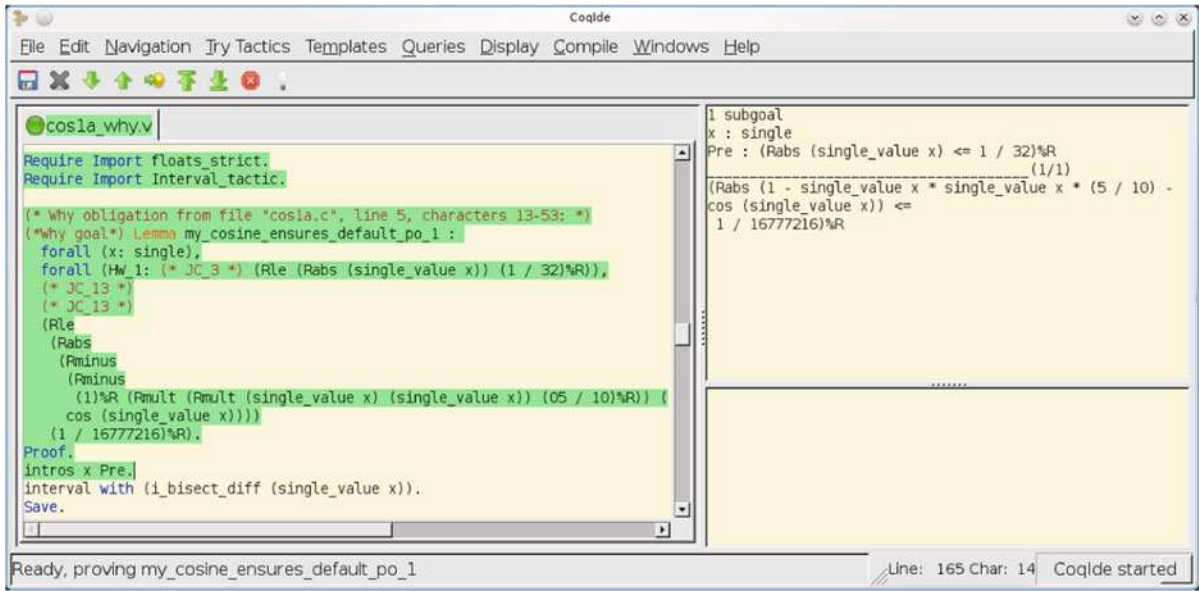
CoqIde

File Edit Navigation Try Tactics Templates Queries Display Compile Windows Help

cos1a_why.v

Require Import floats_strict.
Require Import Interval_tactic.

(* Why obligation from file "cos1a.c", line 5, characters 13-53: *)
(*Why goal*) Lemma my_cosine_ensures_default_po_1 :
forall (x: single),
forall (HW_1: (* JC_3 *) (Rle (Rabs (single_value x)) (1 / 32)%R)),
(* JC_13 *)
(* JC_13 *)
(Rle
(Rabs
(Rminus
(Rminus
(1)%R (Rmult (Rmult (single_value x) (single_value x)) (05 / 10)%R)) (
cos (single_value x))))
(1 / 16777216)%R).
Proof.
intros x Pre.
interval with (i_bisect_diff (single_value x)).
Save.

1 subgoal
x : single
Pre : (Rabs (single_value x) <= 1 / 32)%R
______________________________________(1/1)
(Rabs (1 - single_value x * single_value x * (5 / 10) -
cos (single_value x)) <=
1 / 16777216)%R

Ready, proving my_cosine_ensures_default_po_1

Line: 165 Char: 14 CoqIde started